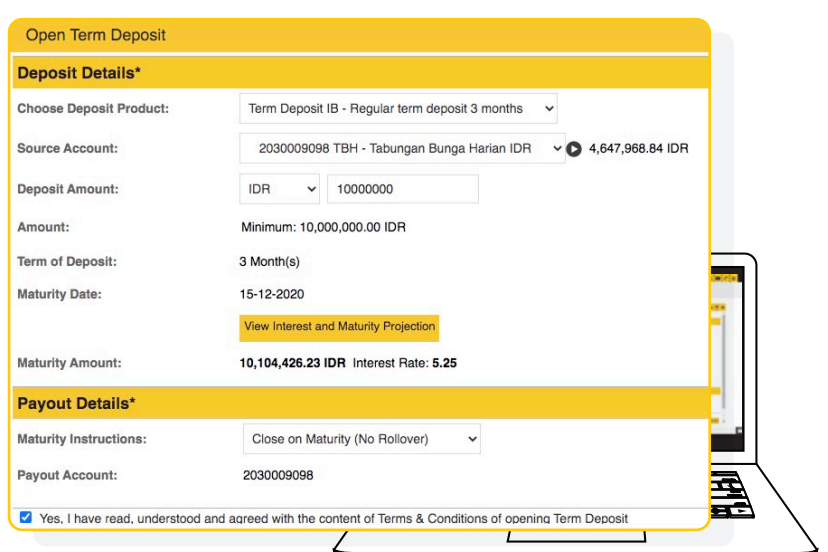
Open Term Deposit

Deposit Details*

Choose Deposit Product: Term Deposit IB - Regular term deposit 3 months

Source Account: 2030009098 TBH - Tabungan Bunga Harian IDR 4,647,968.84 IDR

Deposit Amount: IDR 10000000

Amount: Minimum: 10,000,000.00 IDR

Term of Deposit: 3 Month(s)

Maturity Date: 15-12-2020

View Interest and Maturity Projection

Maturity Amount: 10,104,426.23 IDR Interest Rate: 5.25

Payout Details*

Maturity Instructions: Close on Maturity (No Rollover)

Payout Account: 2030009098

Yes, I have read, understood and agreed with the content of Terms & Conditions of opening Term Deposit